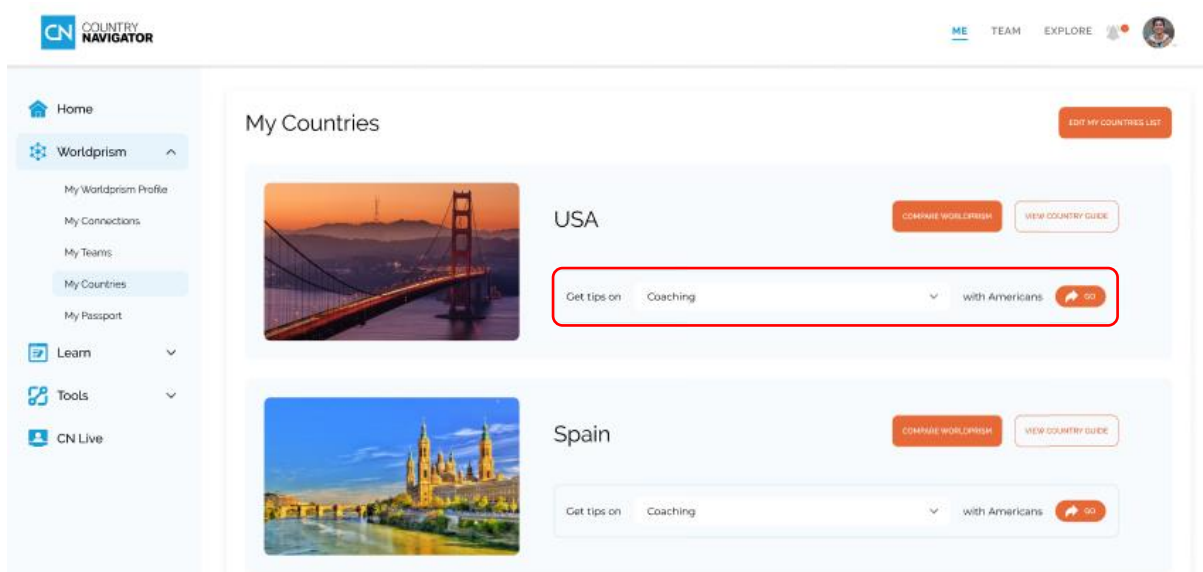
CN COUNTRY NAVIGATOR

ME TEAM EXPLORE

Home
Worldprism
My Worldprism Profile
My Connections
My Teams
My Countries
My Passport
Learn
Tools
CN Live

My Countries

EDIT MY COUNTRIES LIST

USA

COMPARE WORLDPRISM VIEW COUNTRY GUIDE

Get tips on Coaching with Americans GO

Spain

COMPARE WORLDPRISM VIEW COUNTRY GUIDE

Get tips on Coaching with Americans GO